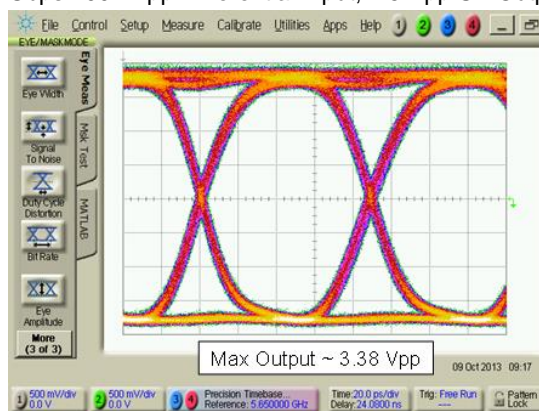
File Control Setup Measure Calibrate Utilities Apps Help 1 2 3 4

EYE/MASK MODE

Eye Meas

Mask Test

MATLAB

Eye Width

Signal To Noise

Duty Cycle Distortion

Bit Rate

Eye Amplitude

More (3 of 3)

Max Output ~ 3.38 Vpp

09 Oct 2013 09:17

1 500 mV/div 0.0 V

2 500 mV/div 0.0 V

3 4 Precision Timebase... Reference: 5.650000 GHz

Time:20.0 ps/div Delay:24.0800 ns

Trig: Free Run ---

Pattern Lock